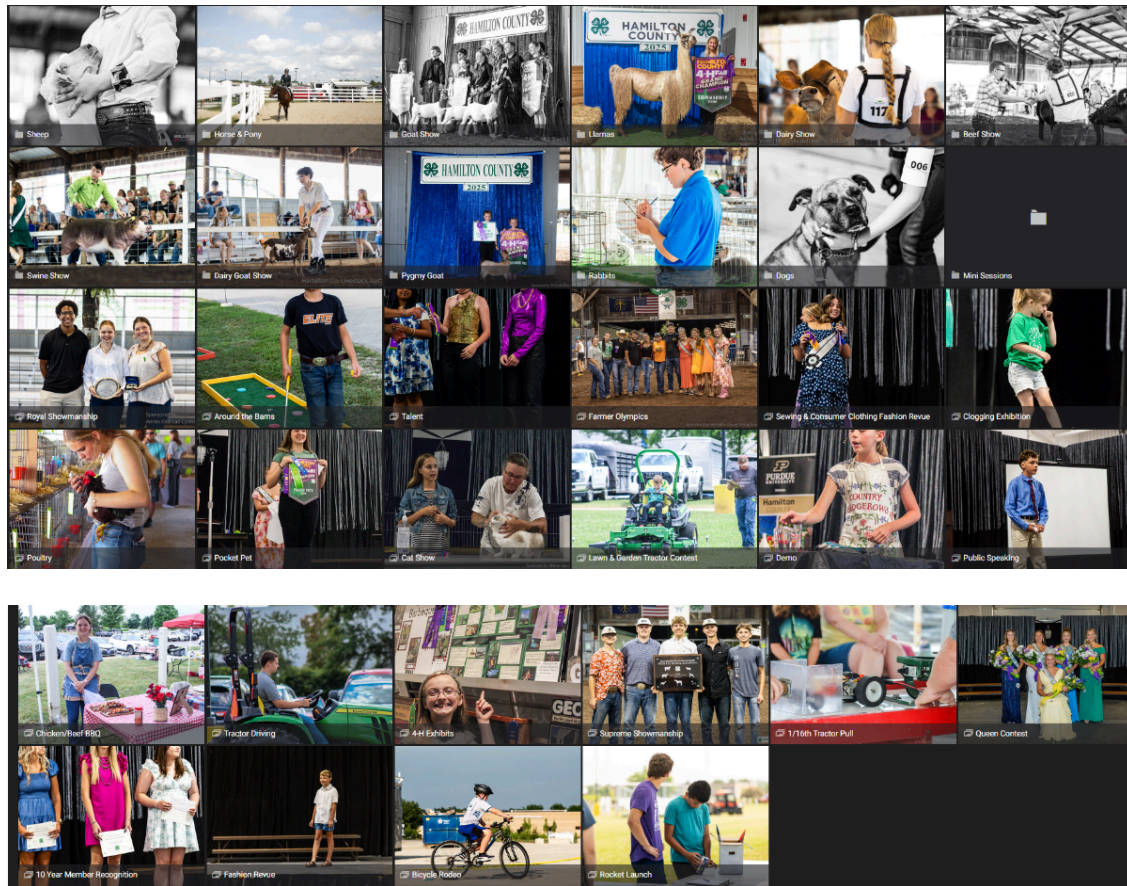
Sheep
Horse & Pony
HAMILTON COUNTY
Goat Show
HAMILTON COUNTY 2025
Llamas
Dairy Show
117
Beef Show

Swine Show
Dairy Goat Show
HAMILTON COUNTY 2025
Pygmy Goat
Rabbits
006
Dogs
Mini Sessions

Royal Showmanship
Around the Barns
Talent
Farmer Olympics
Sewing & Consumer Clothing Fashion Revue
Clogging Exhibition

Poultry
Pocket Pet
Cat Show
Lawn & Garden Tractor Contest
PURDUE UNIVERSITY
Hamilton
COUNTRY
Demo
Public Speaking

Chicken/Beef BBQ
Tractor Driving
4-H Exhibits
Supreme Showmanship
1/16th Tractor Pull
Queen Contest

10 Year Member Recognition
Fashion Revue
Bicycle Rodeo
Rocket Launch